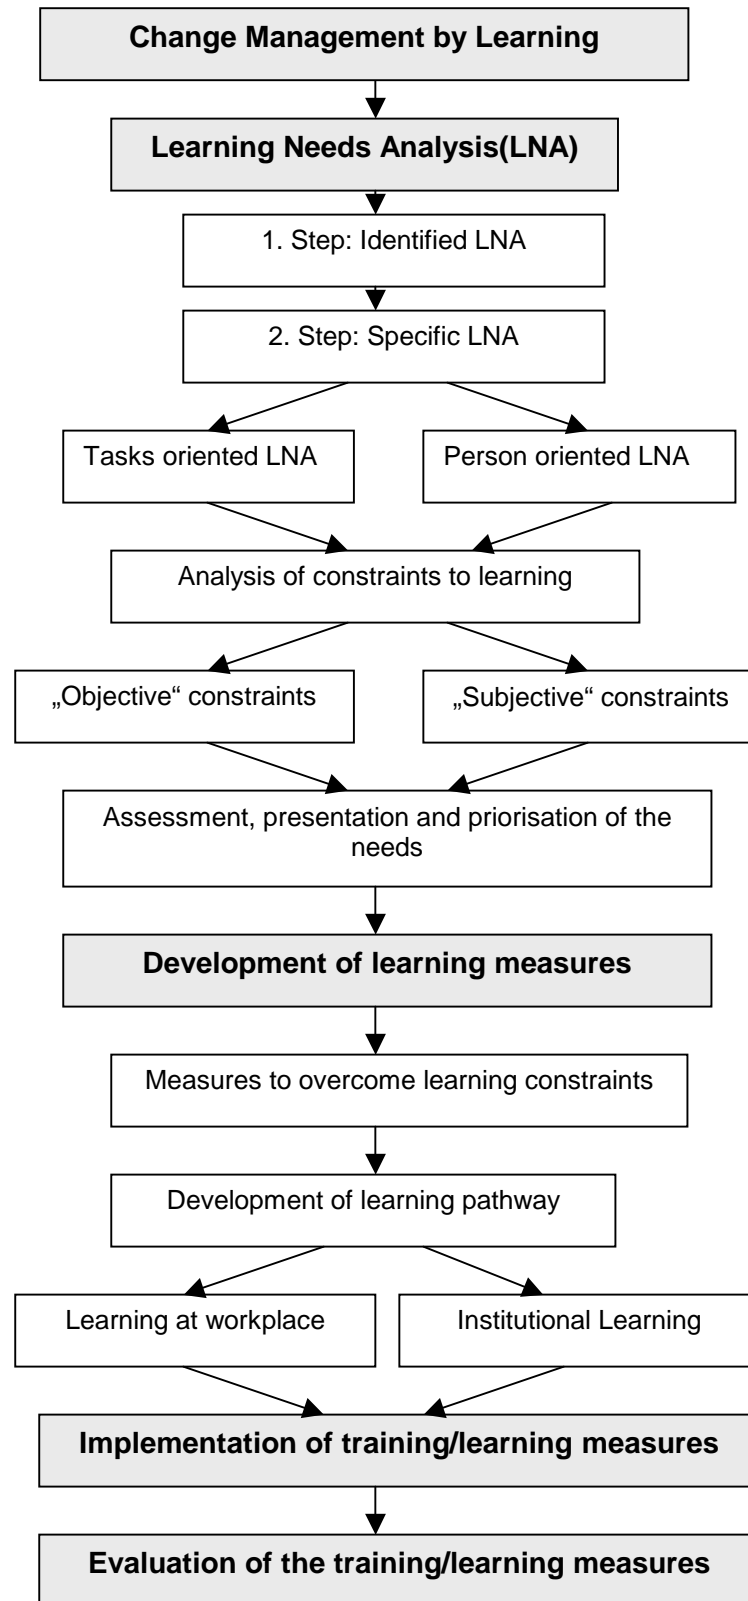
Change Management by Learning

Learning Needs Analysis(LNA)

1. Step: Identified LNA

2. Step: Specific LNA

Tasks oriented LNA

Person oriented LNA

Analysis of constraints to learning

„Objective“ constraints

„Subjective“ constraints

Assessment, presentation and priorisation of the needs

Development of learning measures

Measures to overcome learning constraints

Development of learning pathway

Learning at workplace

Institutional Learning

Implementation of training/learning measures

Evaluation of the training/learning measures